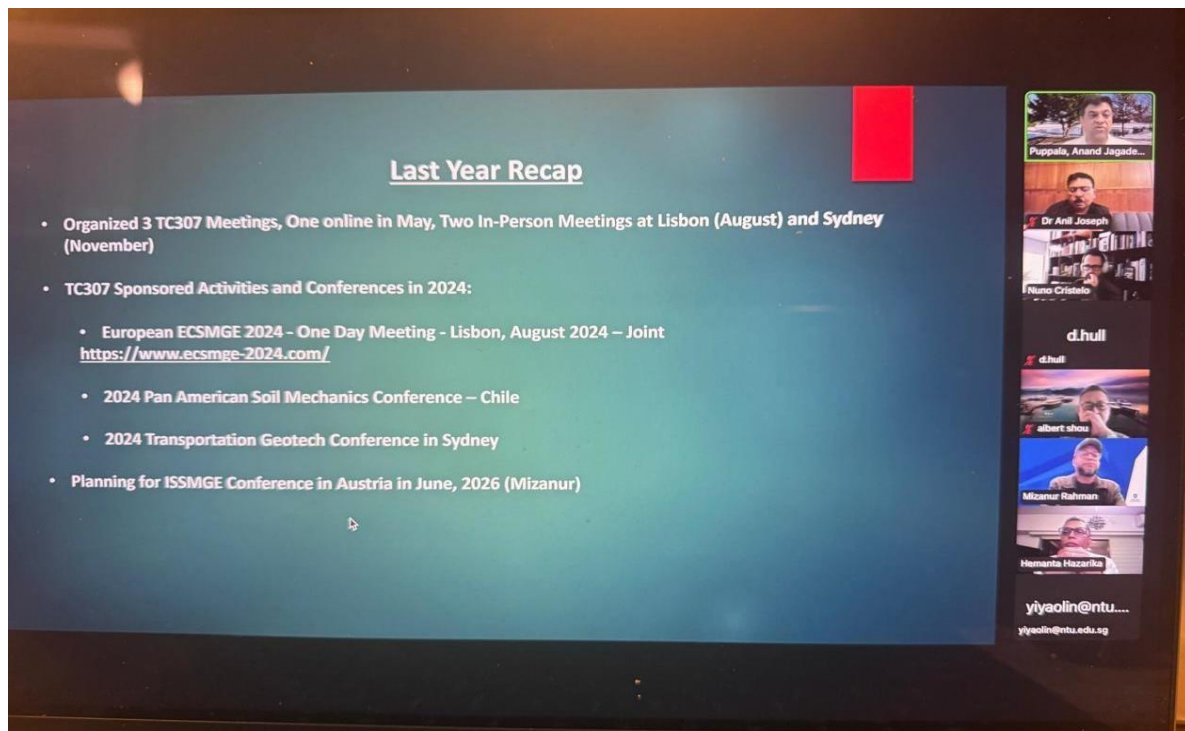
Last Year Recap

• Organized 3 TC307 Meetings, One online in May, Two In-Person Meetings at Lisbon (August) and Sydney (November)

• TC307 Sponsored Activities and Conferences in 2024:

• European ECSMGE 2024 - One Day Meeting - Lisbon, August 2024 – Joint https://www.ecsmge-2024.com/

• 2024 Pan American Soil Mechanics Conference – Chile

• 2024 Transportation Geotech Conference in Sydney

• Planning for ISSMGE Conference in Austria in June, 2026 (Mizanur)

Puppala, Anand Jagade...

Dr Anil Joseph

Nuno Cristelo

d.hull

d.hull

albert shou

Mizanur Rahman

Hemanta Hazarika

yiyaolin@ntu....

yiyaolin@ntu.edu.sg